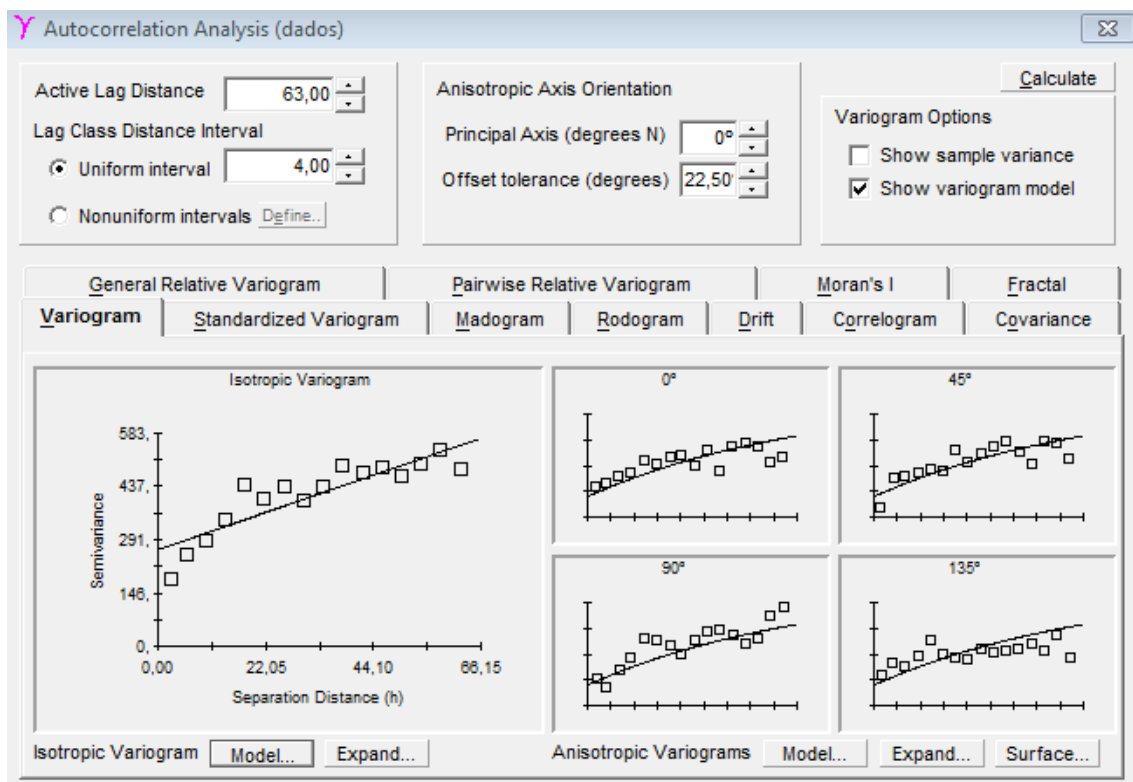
Autocorrelation Analysis (dados)

Active Lag Distance 63,00
Lag Class Distance Interval
Uniform interval 4,00
Nonuniform intervals Define..

Anisotropic Axis Orientation
Principal Axis (degrees N) 0°
Offset tolerance (degrees) 22,50

Calculate

Variogram Options
Show sample variance
Show variogram model

General Relative Variogram | Pairwise Relative Variogram | Moran's I | Fractal
Variogram | Standardized Variogram | Madogram | Rodogram | Drift | Correlogram | Covariance

Isotropic Variogram
583,
437,
291,
146,
0,
Semivariance
0,00 22,05 44,10 66,15
Separation Distance (h)

0°
45°
90°
135°

Isotropic Variogram Model... Expand...
Anisotropic Variograms Model... Expand... Surface...